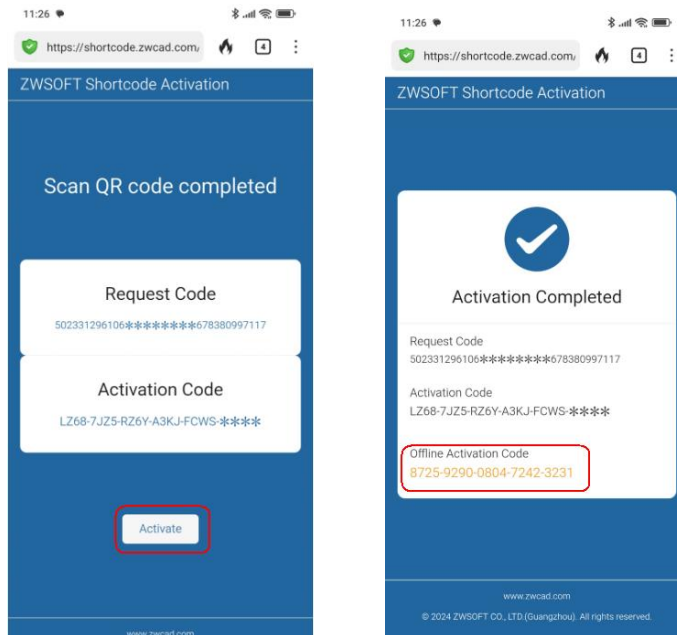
11:26

https://shortcode.zwcad.com/

4

ZWSOFT Shortcode Activation

Scan QR code completed

Request Code

502331296106********678380997117

Activation Code

LZ68-7JZ5-RZ6Y-A3KJ-FCWS-****

Activate

www.zwcad.com

11:26

https://shortcode.zwcad.com/

4

ZWSOFT Shortcode Activation

Activation Completed

Request Code

502331296106********678380997117

Activation Code

LZ68-7JZ5-RZ6Y-A3KJ-FCWS-****

Offline Activation Code

8725-9290-0804-7242-3231

www.zwcad.com

© 2024 ZWSOFT CO., LTD.(Guangzhou). All rights reserved.